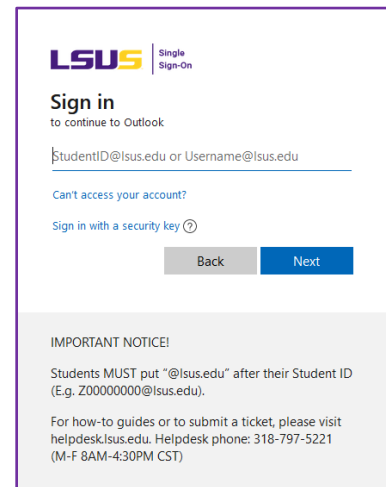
LSUS Single Sign-On

Sign in
to continue to Outlook

StudentID@lsus.edu or Username@lsus.edu

Can't access your account?

Sign in with a security key ?

Back Next

IMPORTANT NOTICE!

Students MUST put "@lsus.edu" after their Student ID (E.g. Z00000000@lsus.edu).

For how-to guides or to submit a ticket, please visit helpdesk.lsus.edu. Helpdesk phone: 318-797-5221 (M-F 8AM-4:30PM CST)